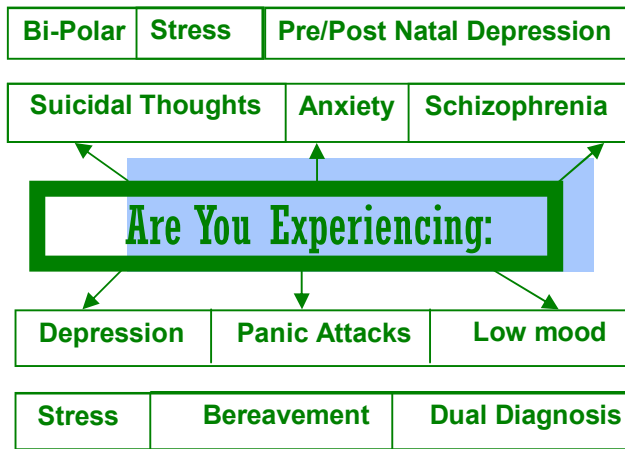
| Bi-Polar | Stress | Pre/Post Natal Depression |
|---|---|---|

| Suicidal Thoughts | Anxiety | Schizophrenia |
|---|---|---|

Are You Experiencing:

| Depression | Panic Attacks | Low mood |
|---|---|---|

| Stress | Bereavement | Dual Diagnosis |
|---|---|---|